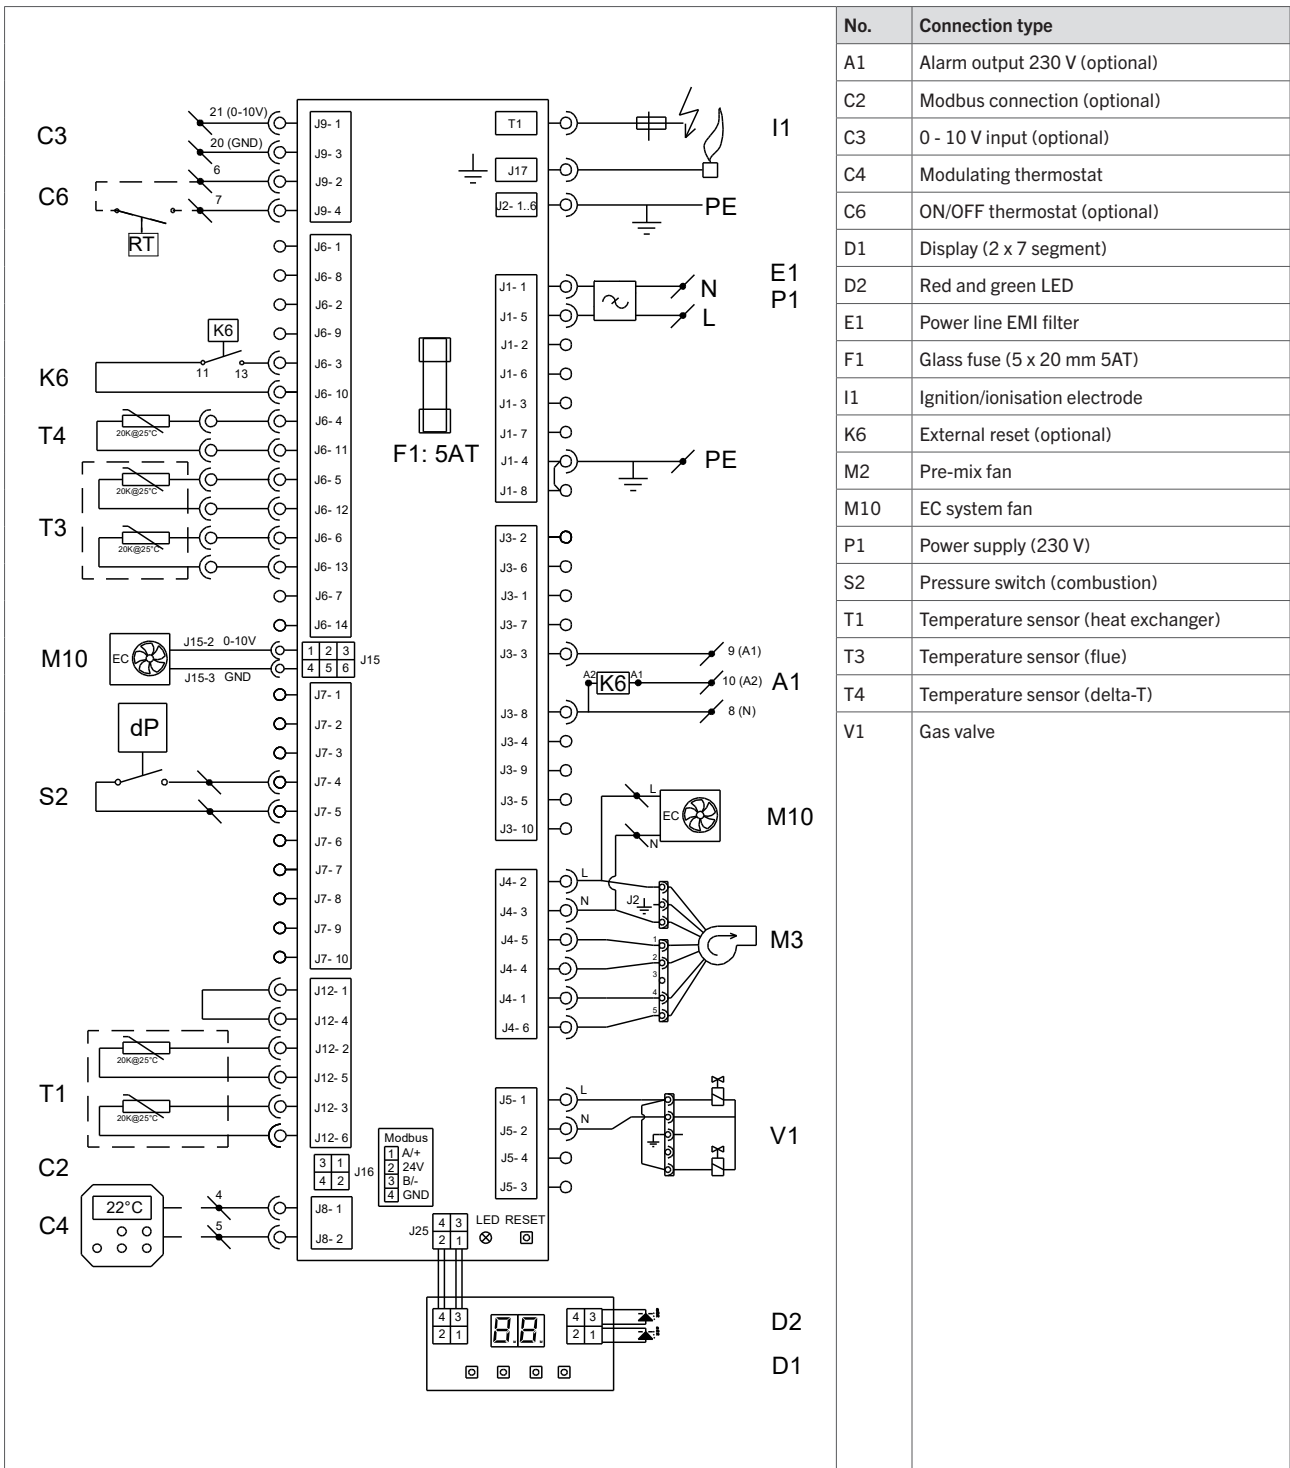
C3
21 (0-10V)
20 (GND)
6
7
C6
RT
J9- 1
J9- 3
J9- 2
J9- 4
J6- 1
J6- 8
J6- 2
J6- 9
K6
11
13
J6- 3
K6
J6- 10
T4
20K@25°C
J6- 4
J6- 11
J6- 5
J6- 12
T3
20K@25°C
20K@25°C
J6- 6
J6- 13
J6- 7
J6- 14
M10
EC
J15-2 0-10V
J15-3 GND
1 2 3
4 5 6
J15
J7- 1
J7- 2
dP
J7- 3
J7- 4
S2
J7- 5
J7- 6
J7- 7
J7- 8
J7- 9
J7- 10
J12- 1
J12- 4
20K@25°C
J12- 2
J12- 5
T1
20K@25°C
J12- 3
J12- 6
C2
3 1
4 2
J16
Modbus
1 A/+
2 24V
3 B/-
4 GND
22°C
C4
4
5
J8- 1
J8- 2
J25
4 3
2 1
LED RESET
T1
J17
J2- 1..6
I1
PE
J1- 1
J1- 5
J1- 2
J1- 6
J1- 3
J1- 7
J1- 4
J1- 8
E1
P1
N
L
F1: 5AT
PE
J3- 2
J3- 6
J3- 1
J3- 7
J3- 3
9 (A1)
A2
K6
A1
10 (A2)
A1
J3- 8
8 (N)
J3- 4
J3- 9
J3- 5
J3- 10
L
EC
N
M10
J4- 2
L
J4- 3
N
J2
J4- 5
J4- 4
J4- 1
J4- 6
1
2
3
4
5
M3
J5- 1
L
J5- 2
N
J5- 4
J5- 3
V1
4 3
2 1
4 3
2 1
D2
D1

| No. | Connection type |
|---|---|
| A1 | Alarm output 230 V (optional) |
| C2 | Modbus connection (optional) |
| C3 | 0 - 10 V input (optional) |
| C4 | Modulating thermostat |
| C6 | ON/OFF thermostat (optional) |
| D1 | Display (2 x 7 segment) |
| D2 | Red and green LED |
| E1 | Power line EMI filter |
| F1 | Glass fuse (5 x 20 mm 5AT) |
| I1 | Ignition/ionisation electrode |
| K6 | External reset (optional) |
| M2 | Pre-mix fan |
| M10 | EC system fan |
| P1 | Power supply (230 V) |
| S2 | Pressure switch (combustion) |
| T1 | Temperature sensor (heat exchanger) |
| T3 | Temperature sensor (flue) |
| T4 | Temperature sensor (delta-T) |
| V1 | Gas valve |